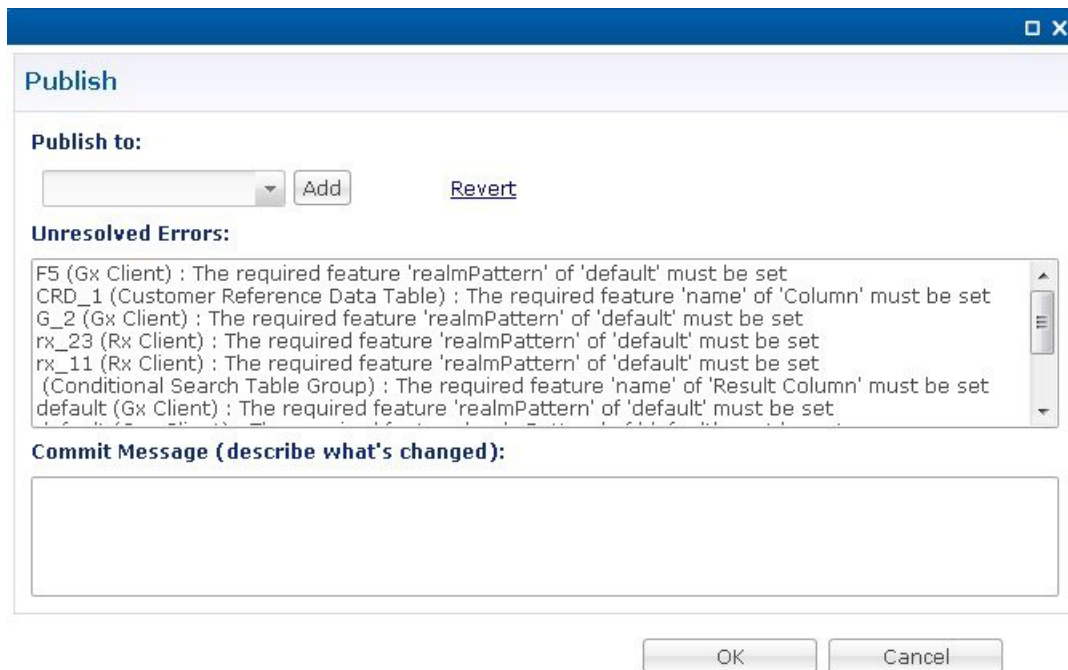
Publish

Publish to:

Add

Revert

Unresolved Errors:

F5 (Gx Client) : The required feature 'realmPattern' of 'default' must be set
CRD_1 (Customer Reference Data Table) : The required feature 'name' of 'Column' must be set
G_2 (Gx Client) : The required feature 'realmPattern' of 'default' must be set
rx_23 (Rx Client) : The required feature 'realmPattern' of 'default' must be set
rx_11 (Rx Client) : The required feature 'realmPattern' of 'default' must be set
(Conditional Search Table Group) : The required feature 'name' of 'Result Column' must be set
default (Gx Client) : The required feature 'realmPattern' of 'default' must be set
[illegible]

Commit Message (describe what's changed):

OK

Cancel